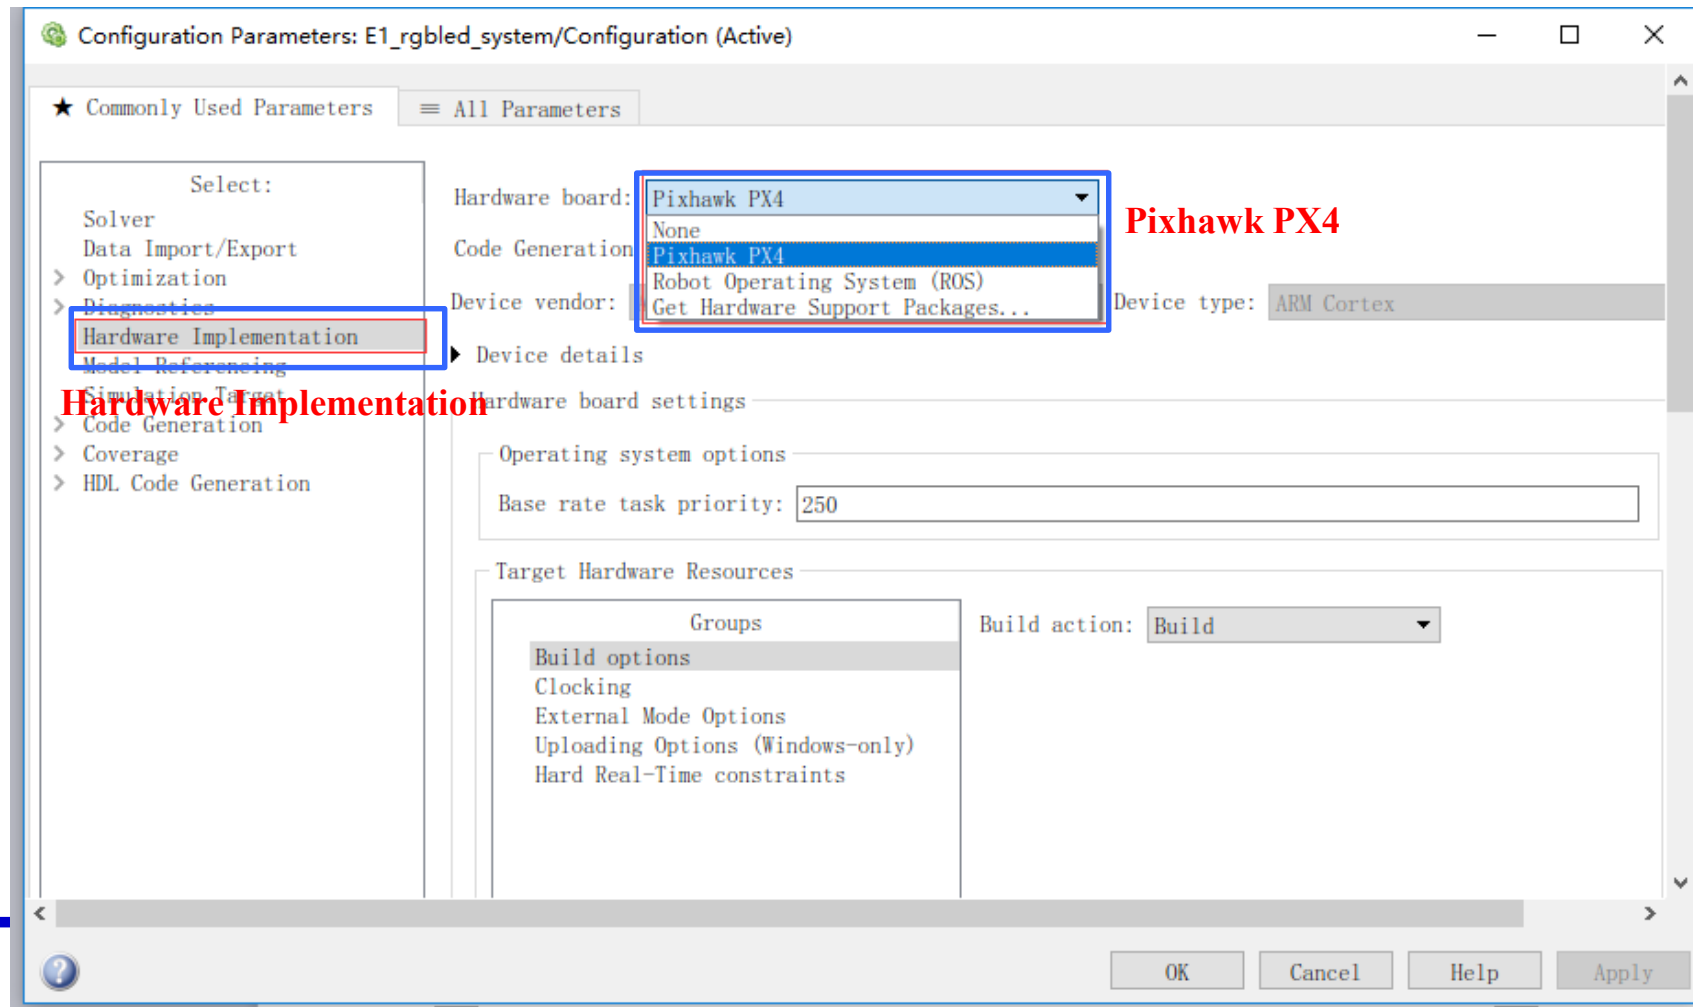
Configuration Parameters: E1_rgbled_system/Configuration (Active)

Commonly Used Parameters
All Parameters

Select:
Solver
Data Import/Export
Optimization
Diagnostics
Hardware Implementation
Model Referencing
Simulation Target
Hardware Implementation
Code Generation
Coverage
HDL Code Generation

Hardware board: Pixhawk PX4
None
Pixhawk PX4
Robot Operating System (ROS)
Get Hardware Support Packages...
Pixhawk PX4
Code Generation
Device vendor:
Device type: ARM Cortex
Device details
Hardware board settings
Operating system options
Base rate task priority: 250
Target Hardware Resources
Groups
Build options
Clocking
External Mode Options
Uploading Options (Windows-only)
Hard Real-Time constraints
Build action: Build

OK
Cancel
Help
Apply